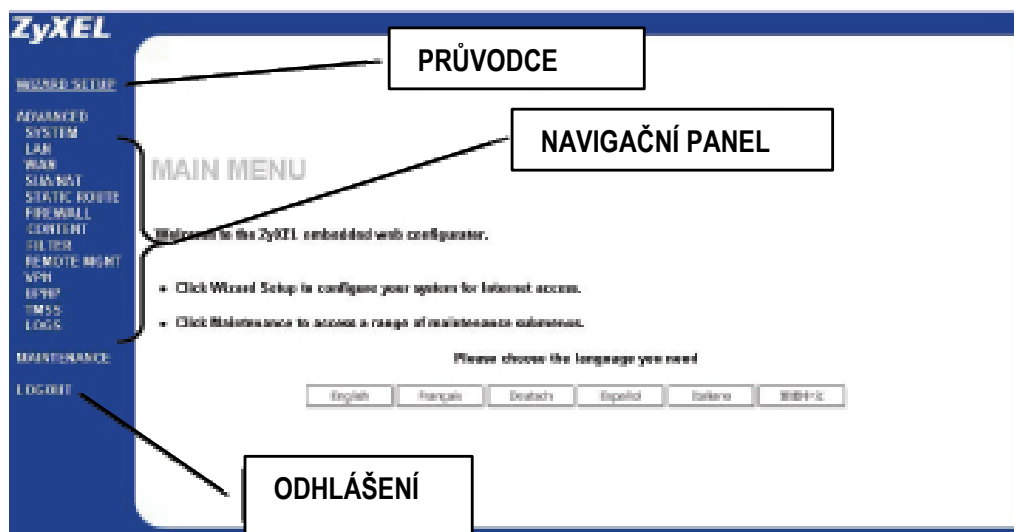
ZyXEL

WIZARD SETUP

PRŮVODCE

ADVANCED
SYSTEM
LAN
WAN
SUA/NAT
STATIC ROUTE
FIREWALL
CONTENT FILTER
REMOTE MGMT
VPN
UPNP
TMSS
LOGS

NAVIGAČNÍ PANEL

MAIN MENU

Welcome to the ZyXEL embedded web configurator.

• Click Wizard Setup to configure your system for Internet access.

• Click Maintenance to access a range of maintenance submenus.

Please choose the language you need

English | Français | Deutsch | Español | Italiano | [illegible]

MAINTENANCE

LOGOUT

ODHLÁŠENÍ